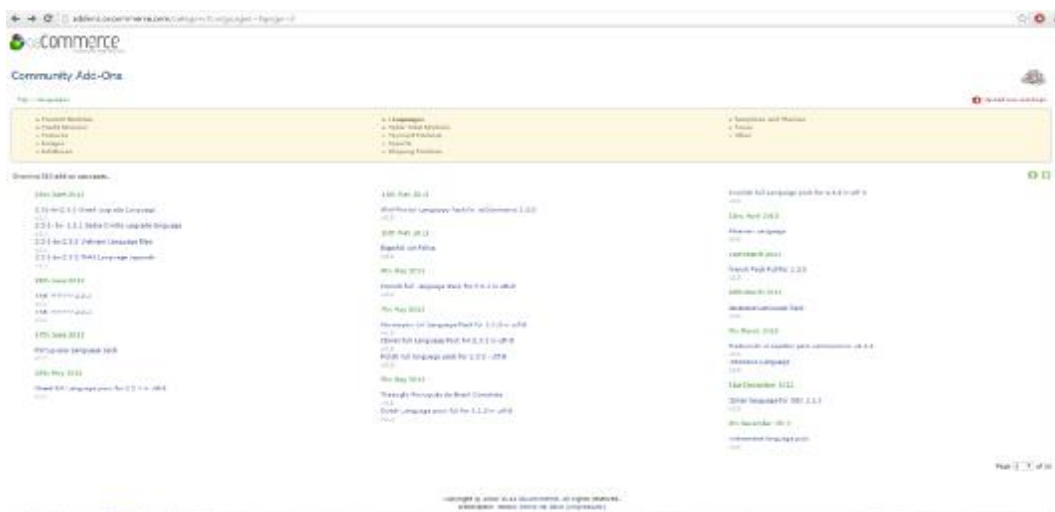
addons.oscommerce.com/category/languages?page=3

oscommerce

Community Add-Ons

Top » Languages

Upload new package

» Payment Modules
» Credit Modules
» Features
» Images
» Infoboxes

» Languages
» Order Total Modules
» Payment Modules
» Reports
» Shipping Modules

» Templates and Themes
» Tools
» Other

Showing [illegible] add-on packages.

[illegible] 2013
2.3.3 to 2.3.3 Greek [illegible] Language
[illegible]
2.3.1 to 2.3.3 Serbo Croatian upgrade language
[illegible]
2.3.1 to 2.3.3 Vietnam Language files
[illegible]
2.3.1 to 2.3.3 THAI Language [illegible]
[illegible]

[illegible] 2013
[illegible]
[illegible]

17th June 2013
Portuguese language pack
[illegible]

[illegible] May 2013
Greek full language pack for 2.3.1 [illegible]
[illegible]

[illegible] 2013
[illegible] Language Pack for osCommerce 2.3.3
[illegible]

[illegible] 2013
Español con Fotos
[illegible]

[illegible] May 2013
French full language pack for 2.3.1 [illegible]
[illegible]

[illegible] May 2013
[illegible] Language Pack for 2.3.1 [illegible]
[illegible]
Danish full language Pack for 2.3.1 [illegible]
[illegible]
Polish full language pack for 2.3.3 - utf8
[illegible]

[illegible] May 2013
Tradução Português do Brasil Completa
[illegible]
Dutch Language pack full for 2.3.3 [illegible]
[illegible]

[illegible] full language pack for 2.3.3 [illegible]
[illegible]

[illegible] April 2013
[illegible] Language
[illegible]

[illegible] 2013
French Pack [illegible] 2.3.3
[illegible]

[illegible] 2013
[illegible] Language Pack
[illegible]

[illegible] March 2013
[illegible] español para oscommerce v2.3.3
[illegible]
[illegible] Language
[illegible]

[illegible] December 2012
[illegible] language for OSC 2.3.3
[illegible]

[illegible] December 2012
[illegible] language pack
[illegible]

Page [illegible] of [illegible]

Copyright © 2000-2013 osCommerce. All rights reserved.
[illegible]